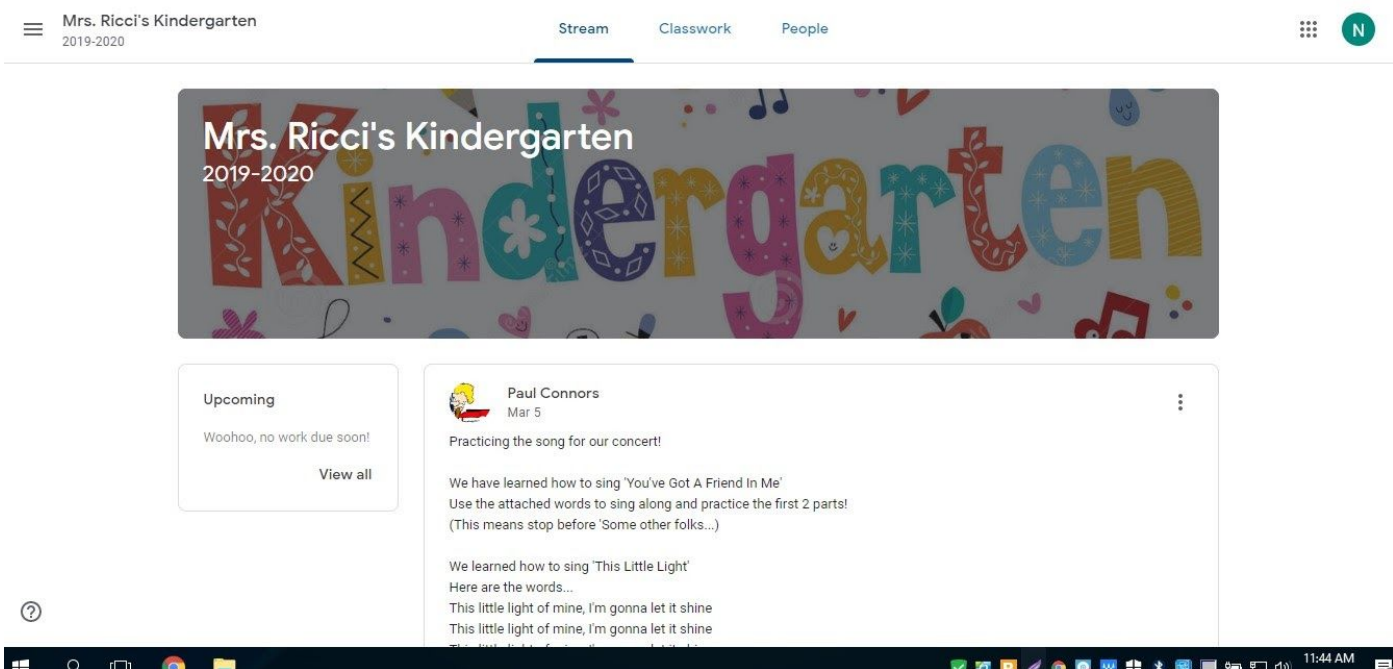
Mrs. Ricci's Kindergarten
2019-2020

Stream Classwork People

N

Mrs. Ricci's Kindergarten
2019-2020

Kindergarten

Upcoming

Woohoo, no work due soon!

View all

Paul Connors
Mar 5

Practicing the song for our concert!

We have learned how to sing 'You've Got A Friend In Me'
Use the attached words to sing along and practice the first 2 parts!
(This means stop before 'Some other folks...)

We learned how to sing 'This Little Light'
Here are the words...
This little light of mine, I'm gonna let it shine
This little light of mine, I'm gonna let it shine
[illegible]

11:44 AM